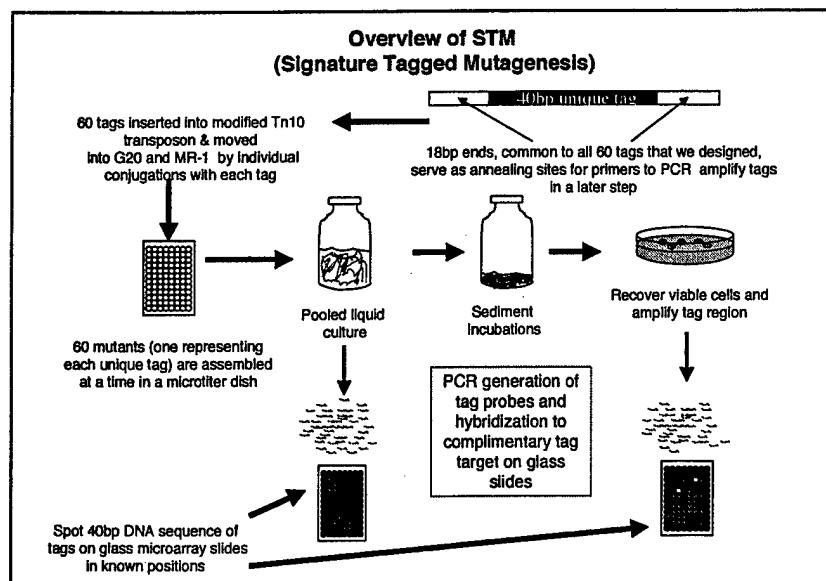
Overview of STM
(Signature Tagged Mutagenesis)

40bp unique tag

60 tags inserted into modified Tn10 transposon & moved into G20 and MR-1 by individual conjugations with each tag

18bp ends, common to all 60 tags that we designed, serve as annealing sites for primers to PCR amplify tags in a later step

60 mutants (one representing each unique tag) are assembled at a time in a microtiter dish

Pooled liquid culture

Sediment incubations

Recover viable cells and amplify tag region

PCR generation of tag probes and hybridization to complimentary tag target on glass slides

Spot 40bp DNA sequence of tags on glass microarray slides in known positions